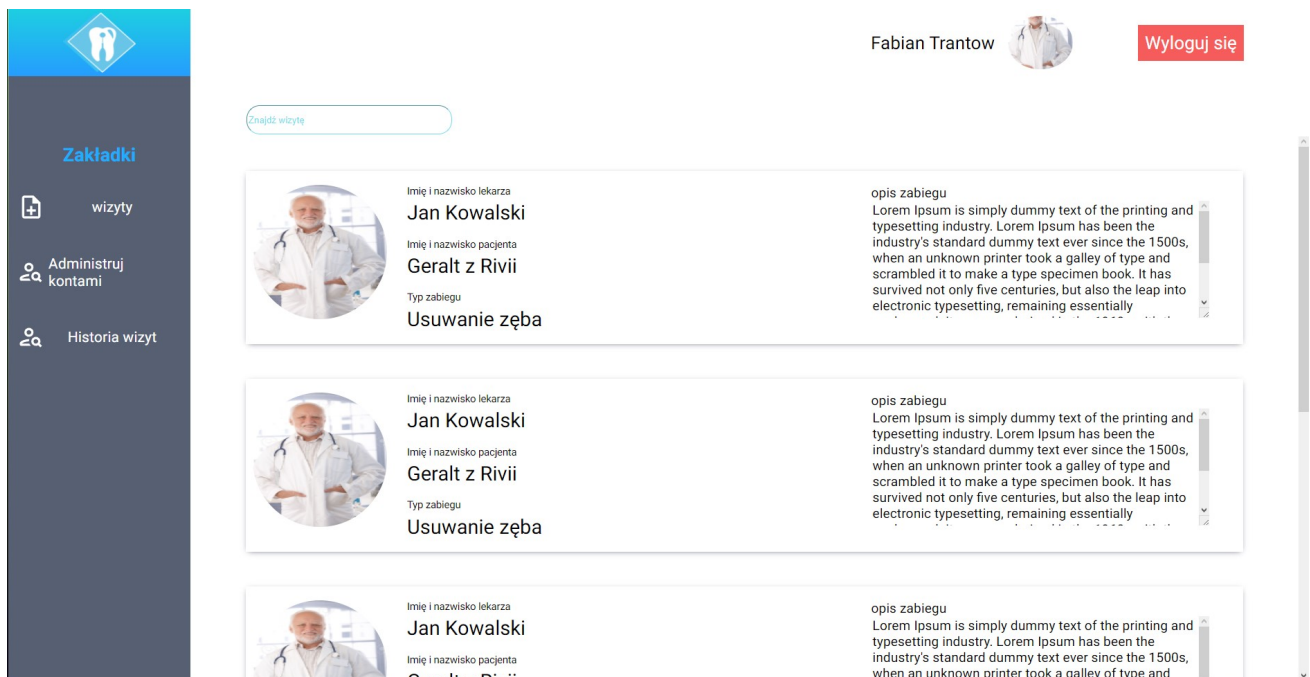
Fabian Trantow

Wyloguj się

Znajdź wizytę

Zakładki

wizyty

Administruj kontami

Historia wizyt

Imię i nazwisko lekarza
Jan Kowalski
Imię i nazwisko pacjenta
Geralt z Rivii
Typ zabiegu
Usuwanie zęba

opis zabiegu
Lorem Ipsum is simply dummy text of the printing and typesetting industry. Lorem Ipsum has been the industry's standard dummy text ever since the 1500s, when an unknown printer took a galley of type and scrambled it to make a type specimen book. It has survived not only five centuries, but also the leap into electronic typesetting, remaining essentially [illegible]

Imię i nazwisko lekarza
Jan Kowalski
Imię i nazwisko pacjenta
Geralt z Rivii
Typ zabiegu
Usuwanie zęba

opis zabiegu
Lorem Ipsum is simply dummy text of the printing and typesetting industry. Lorem Ipsum has been the industry's standard dummy text ever since the 1500s, when an unknown printer took a galley of type and scrambled it to make a type specimen book. It has survived not only five centuries, but also the leap into electronic typesetting, remaining essentially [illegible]

Imię i nazwisko lekarza
Jan Kowalski
Imię i nazwisko pacjenta
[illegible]

opis zabiegu
Lorem Ipsum is simply dummy text of the printing and typesetting industry. Lorem Ipsum has been the industry's standard dummy text ever since the 1500s, when an unknown printer took a galley of type and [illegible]